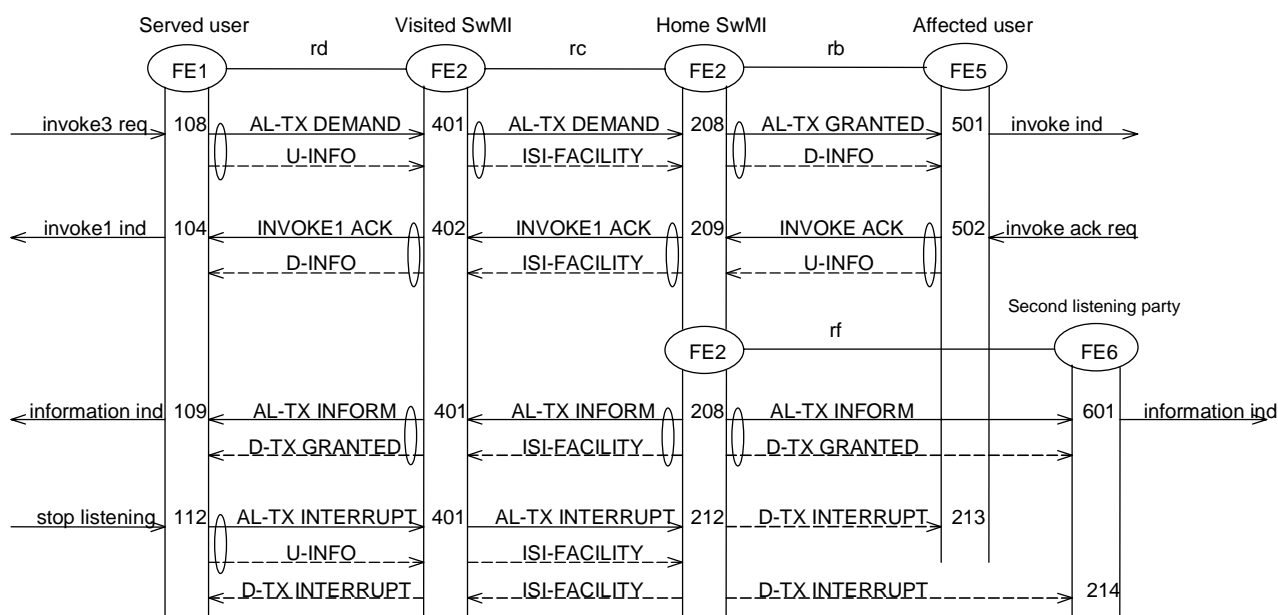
Served user
Visited SwMI
Home SwMI
Affected user

rd
rc
rb

FE1
FE2
FE2
FE5

invoke3 req
108
AL-TX DEMAND
401
AL-TX DEMAND
208
AL-TX GRANTED
501
invoke ind

U-INFO
ISI-FACILITY
D-INFO

invoke1 ind
104
INVOKE1 ACK
402
INVOKE1 ACK
209
INVOKE ACK
502
invoke ack req

D-INFO
ISI-FACILITY
U-INFO

Second listening party

rf

FE2
FE6

information ind
109
AL-TX INFORM
401
AL-TX INFORM
208
AL-TX INFORM
601
information ind

D-TX GRANTED
ISI-FACILITY
D-TX GRANTED

stop listening
112
AL-TX INTERRUPT
401
AL-TX INTERRUPT
212
D-TX INTERRUPT
213

U-INFO
ISI-FACILITY

D-TX INTERRUPT
ISI-FACILITY
D-TX INTERRUPT
214